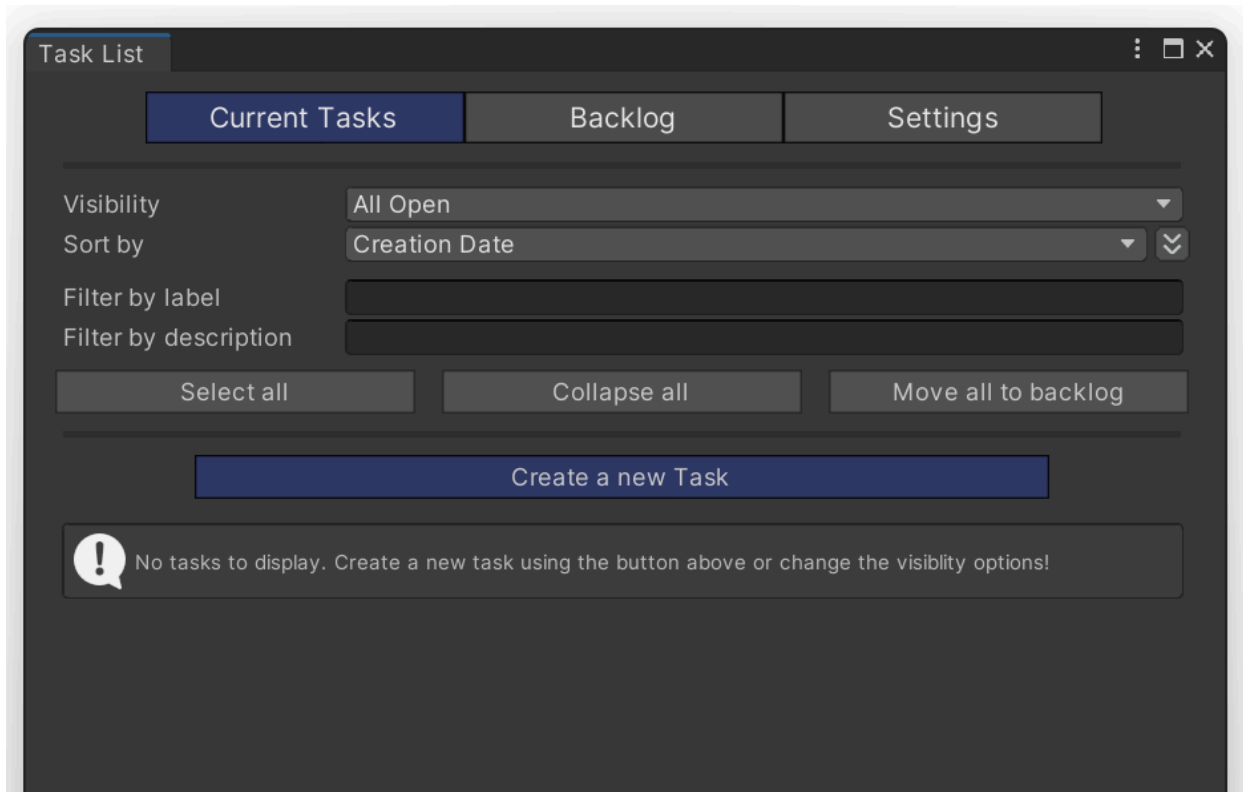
Task List

Current Tasks | Backlog | Settings

Visibility All Open
Sort by Creation Date

Filter by label
Filter by description

Select all
Collapse all
Move all to backlog

Create a new Task

No tasks to display. Create a new task using the button above or change the visiblity options!